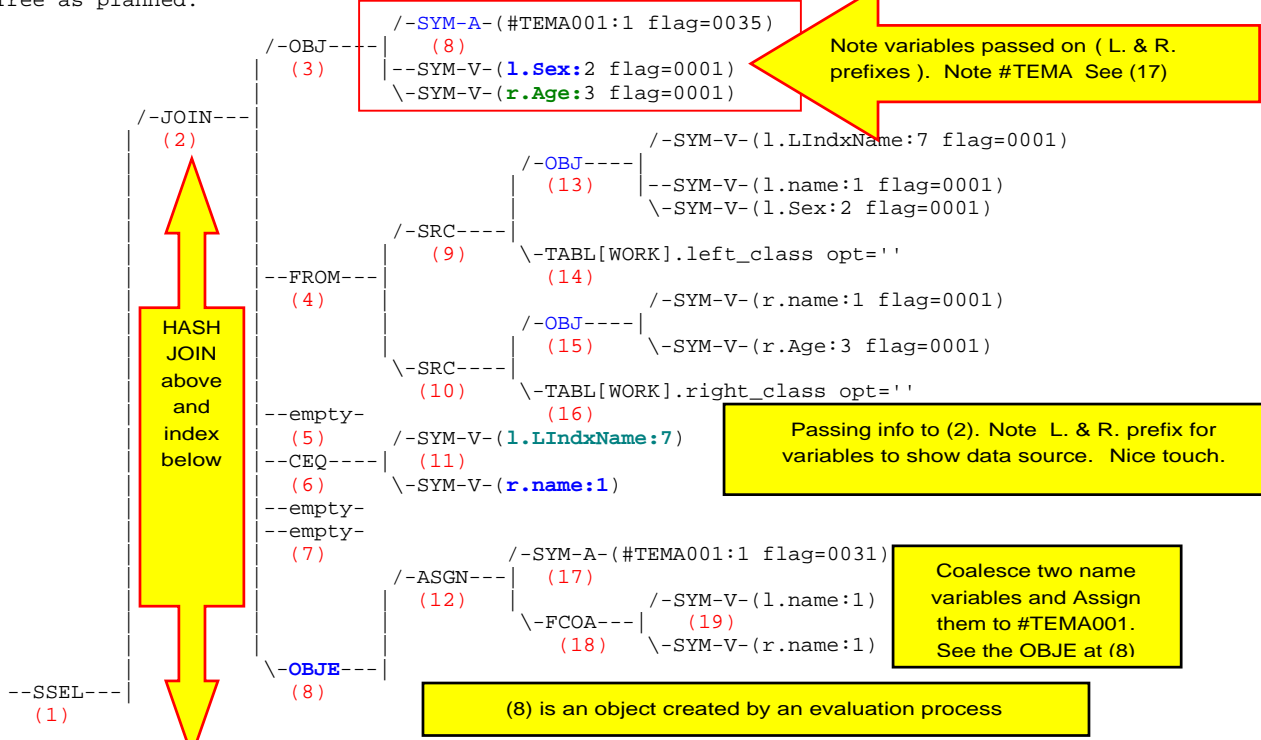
Tree as planned.

/-SYM-A-(#TEMA001:1 flag=0035)
/-OBJ----| (8)
(3) |--SYM-V-(l.Sex:2 flag=0001)
\-SYM-V-(r.Age:3 flag=0001)

Note variables passed on ( L. & R. prefixes ). Note #TEMA See (17)

/-JOIN---|
(2)
/-SYM-V-(l.LIndxName:7 flag=0001)
/-OBJ----|
(13) |--SYM-V-(l.name:1 flag=0001)
\-SYM-V-(l.Sex:2 flag=0001)
/-SRC----|
(9) \-TABL[WORK].left_class opt=''
--FROM---| (14)
(4) /-SYM-V-(r.name:1 flag=0001)
/-OBJ----|
(15) \-SYM-V-(r.Age:3 flag=0001)
\-SRC----|
(10) \-TABL[WORK].right_class opt=''
(16)

HASH JOIN above and index below

--empty-
(5) /-SYM-V-(l.LIndxName:7)
--CEQ----| (11)
(6) \-SYM-V-(r.name:1)
--empty-
--empty-
(7) /-SYM-A-(#TEMA001:1 flag=0031)
/-ASGN---| (17)
(12) | /-SYM-V-(l.name:1)
\-FCOA---| (19)
(18) \-SYM-V-(r.name:1)
\-OBJE---|
(8)
--SSEL---|
(1)

Passing info to (2). Note L. & R. prefix for variables to show data source. Nice touch.

Coalesce two name variables and Assign them to #TEMA001. See the OBJE at (8)

(8) is an object created by an evaluation process